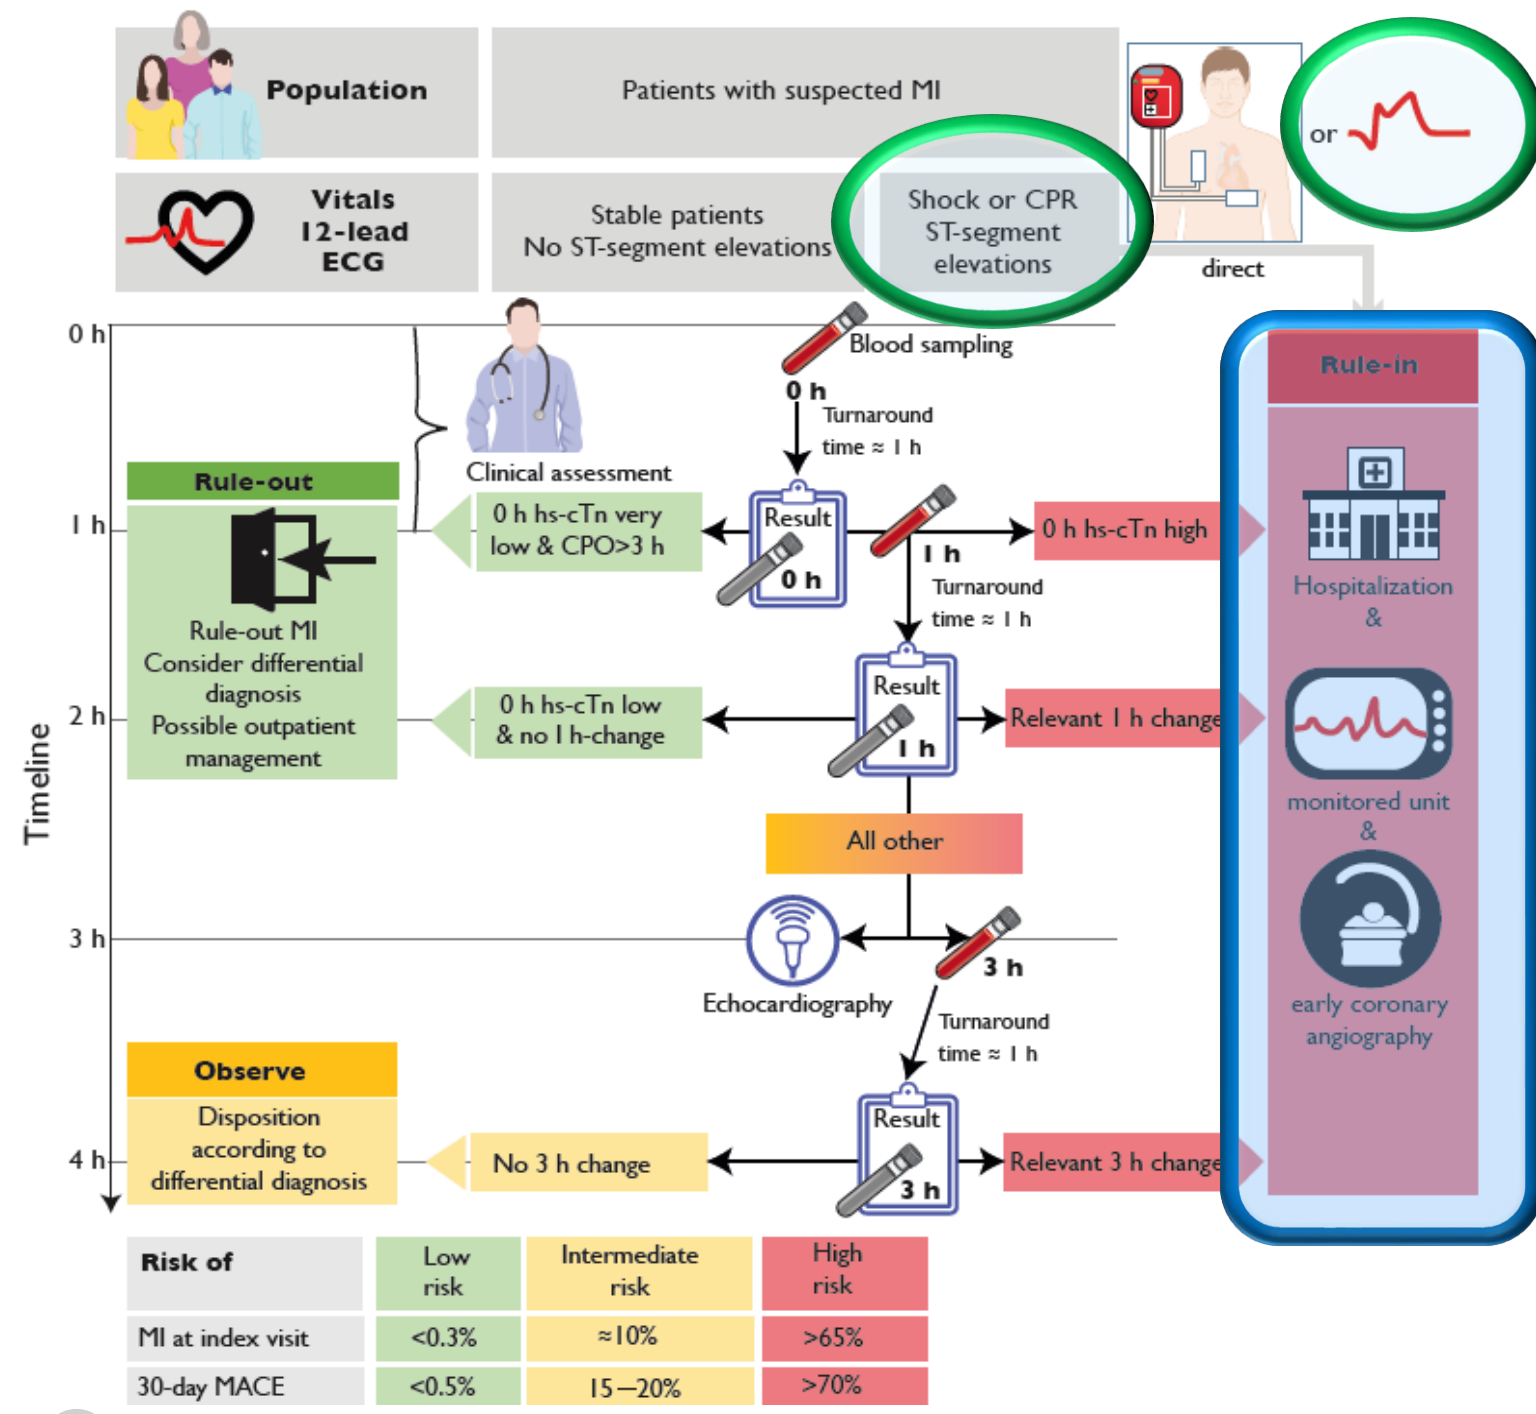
Population

Patients with suspected MI

or

Vitals
12-lead
ECG

Stable patients
No ST-segment elevations

Shock or CPR
ST-segment
elevations

direct

0 h

1 h

2 h

3 h

4 h

Timeline

Blood sampling

0 h

Turnaround
time ≈ 1 h

Clinical assessment

Rule-out

0 h hs-cTn very low & CPO>3 h

Result
0 h

1 h

Turnaround
time ≈ 1 h

0 h hs-cTn high

Rule-in

Hospitalization
&

Rule-out MI
Consider differential diagnosis
Possible outpatient management

0 h hs-cTn low & no 1 h-change

Result
1 h

Relevant 1 h change

monitored unit
&

All other

Echocardiography

3 h

Turnaround
time ≈ 1 h

early coronary
angiography

Observe

Disposition according to differential diagnosis

No 3 h change

Result
3 h

Relevant 3 h change

| Risk of | Low risk | Intermediate risk | High risk |
|---|---|---|---|
| MI at index visit | <0.3% | ≈10% | >65% |
| 30-day MACE | <0.5% | 15–20% | >70% |